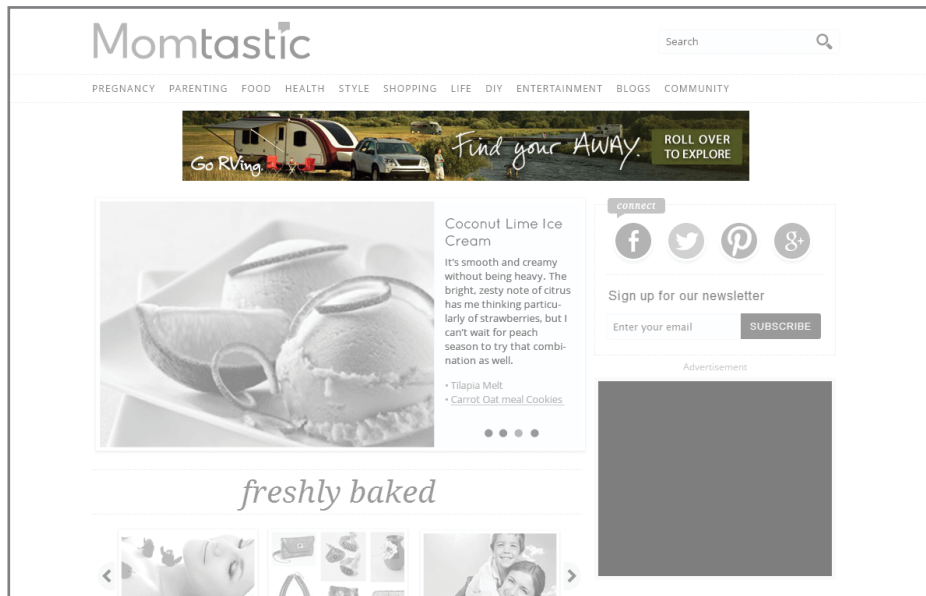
Momtastic

Search

PREGNANCY PARENTING FOOD HEALTH STYLE SHOPPING LIFE DIY ENTERTAINMENT BLOGS COMMUNITY

Go RVing Find your AWAY. ROLL OVER TO EXPLORE

Coconut Lime Ice Cream

It's smooth and creamy without being heavy. The bright, zesty note of citrus has me thinking particularly of strawberries, but I can't wait for peach season to try that combination as well.

• Tilapia Melt
• Carrot Oat meal Cookies

connect

Sign up for our newsletter

Enter your email SUBSCRIBE

Advertisement

freshly baked